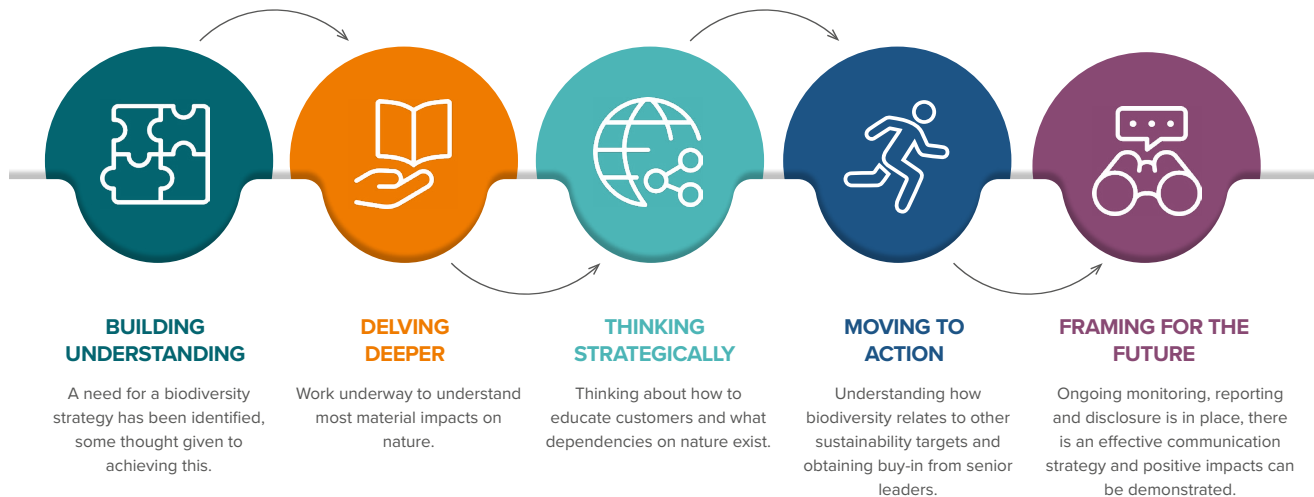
BUILDING UNDERSTANDING

A need for a biodiversity strategy has been identified, some thought given to achieving this.

DELVING DEEPER

Work underway to understand most material impacts on nature.

THINKING STRATEGICALLY

Thinking about how to educate customers and what dependencies on nature exist.

MOVING TO ACTION

Understanding how biodiversity relates to other sustainability targets and obtaining buy-in from senior leaders.

FRAMING FOR THE FUTURE

Ongoing monitoring, reporting and disclosure is in place, there is an effective communication strategy and positive impacts can be demonstrated.